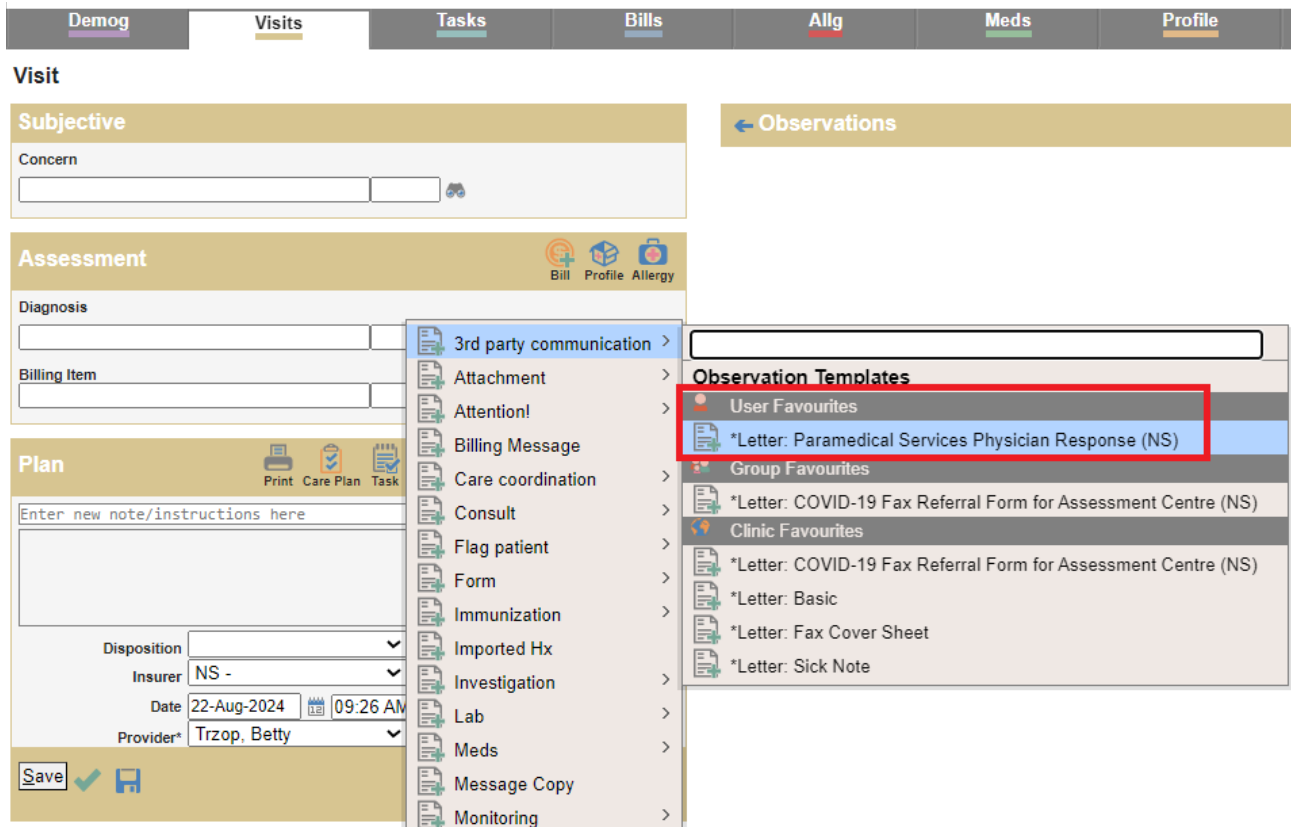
Demog | Visits | Tasks | Bills | Allg | Meds | Profile

Visit

Subjective

Concern

Observations

Assessment

Bill Profile Allergy

Diagnosis

Billing Item

Plan

Print Care Plan Task

Enter new note/instructions here

Disposition

Insurer NS -

Date 22-Aug-2024 09:26 AM

Provider* Trzop, Betty

Save

3rd party communication
Attachment
Attention!
Billing Message
Care coordination
Consult
Flag patient
Form
Immunization
Imported Hx
Investigation
Lab
Meds
Message Copy
Monitoring

Observation Templates

User Favourites

*Letter: Paramedical Services Physician Response (NS)

Group Favourites

*Letter: COVID-19 Fax Referral Form for Assessment Centre (NS)

Clinic Favourites

*Letter: COVID-19 Fax Referral Form for Assessment Centre (NS)

*Letter: Basic

*Letter: Fax Cover Sheet

*Letter: Sick Note